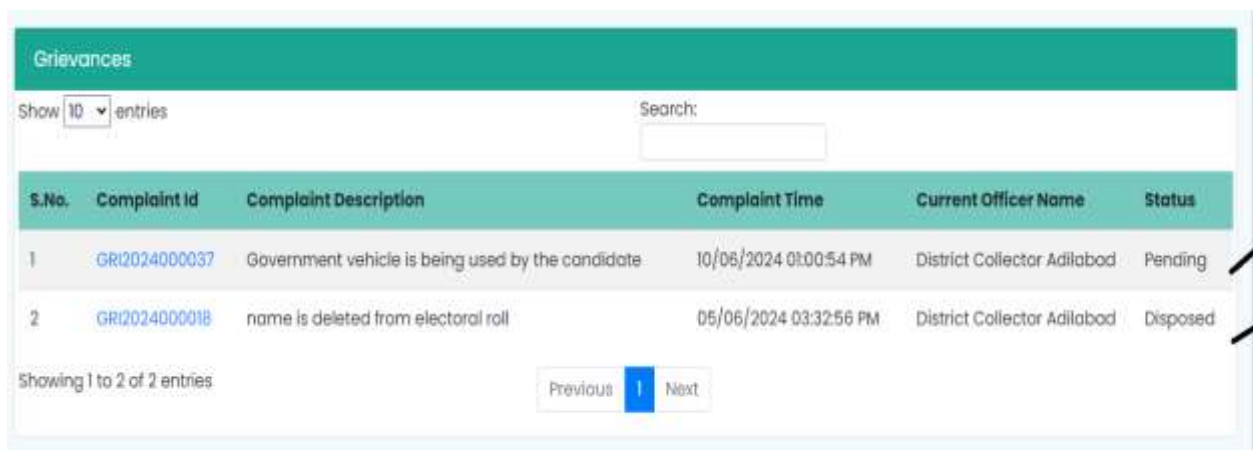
Grievances

Show 10 entries

Search:

| S.No. | Complaint Id | Complaint Description | Complaint Time | Current Officer Name | Status |
|---|---|---|---|---|---|
| 1 | GRI2024000037 | Government vehicle is being used by the candidate | 10/06/2024 01:00:54 PM | District Collector Adilabad | Pending |
| 2 | GRI2024000018 | name is deleted from electoral roll | 05/06/2024 03:32:56 PM | District Collector Adilabad | Disposed |

Showing 1 to 2 of 2 entries

Previous 1 Next